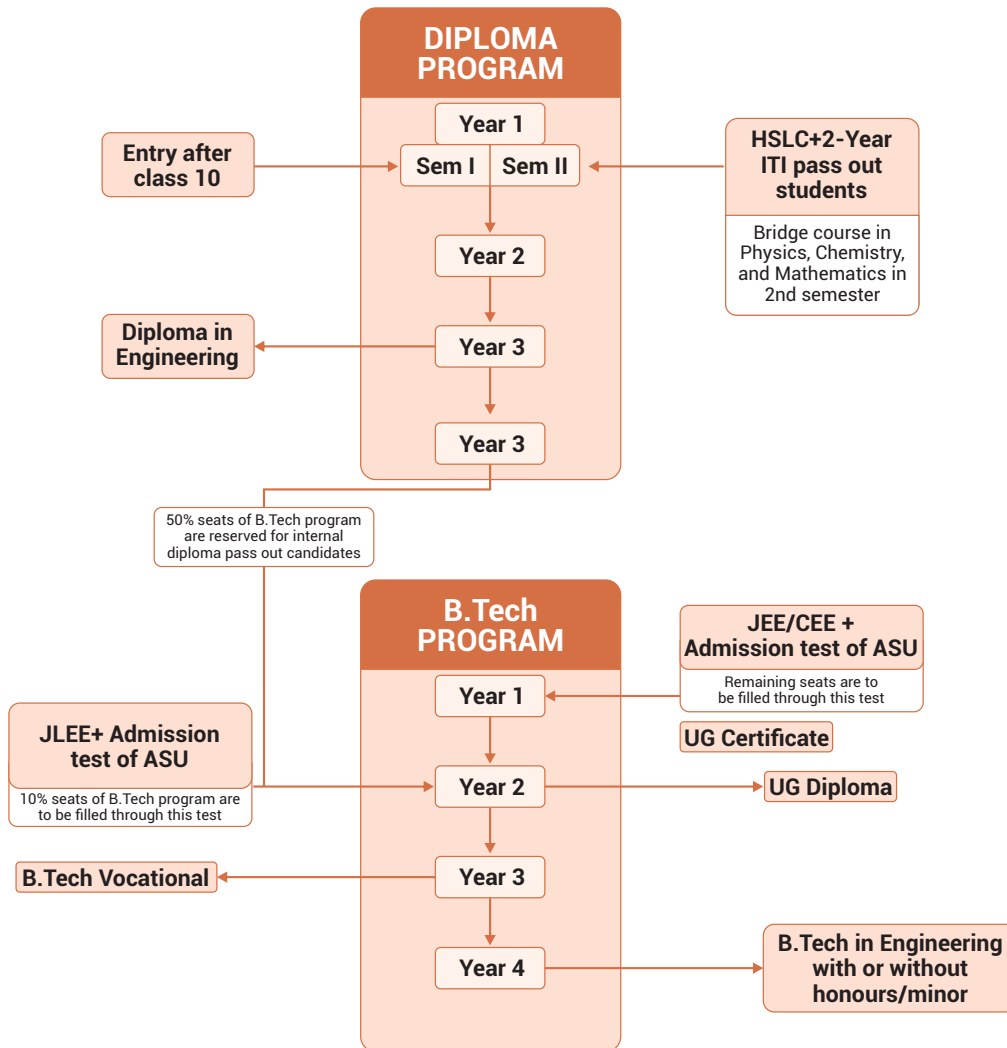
DIPLOMA PROGRAM

Year 1

Entry after class 10

Sem I

Sem II

HSLC+2-Year ITI pass out students

Bridge course in Physics, Chemistry, and Mathematics in 2nd semester

Year 2

Diploma in Engineering

Year 3

Year 3

50% seats of B.Tech program are reserved for internal diploma pass out candidates

B.Tech PROGRAM

JEE/CEE + Admission test of ASU

Remaining seats are to be filled through this test

Year 1

UG Certificate

JLEE+ Admission test of ASU

10% seats of B.Tech program are to be filled through this test

Year 2

UG Diploma

B.Tech Vocational

Year 3

Year 4

B.Tech in Engineering with or without honours/minor